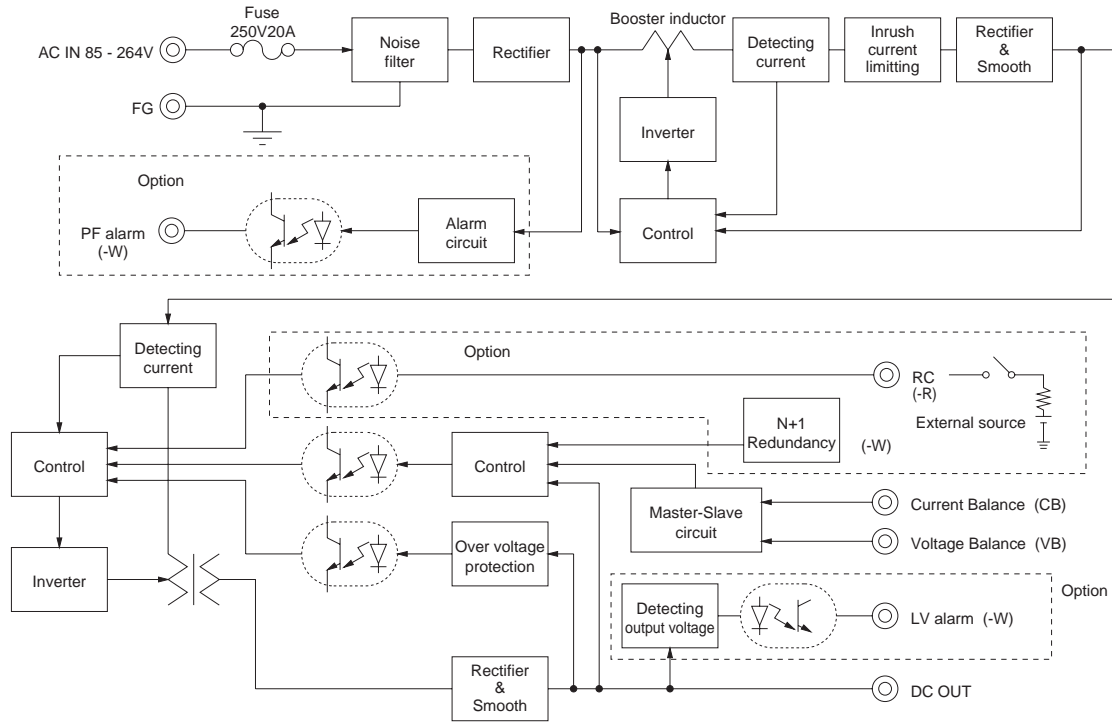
Fuse 250V20A

AC IN 85 - 264V

Noise filter

Rectifier

Booster inductor

Detecting current

Inrush current limmitting

Rectifier & Smooth

FG

Inverter

Option

PF alarm (-W)

Alarm circuit

Control

Detecting current

Option

RC (-R)

External source

N+1 Redundancy

(-W)

Control

Control

Master-Slave circuit

Current Balance (CB)

Voltage Balance (VB)

Inverter

Over voltage protection

Option

Detecting output voltage

LV alarm (-W)

Rectifier & Smooth

DC OUT